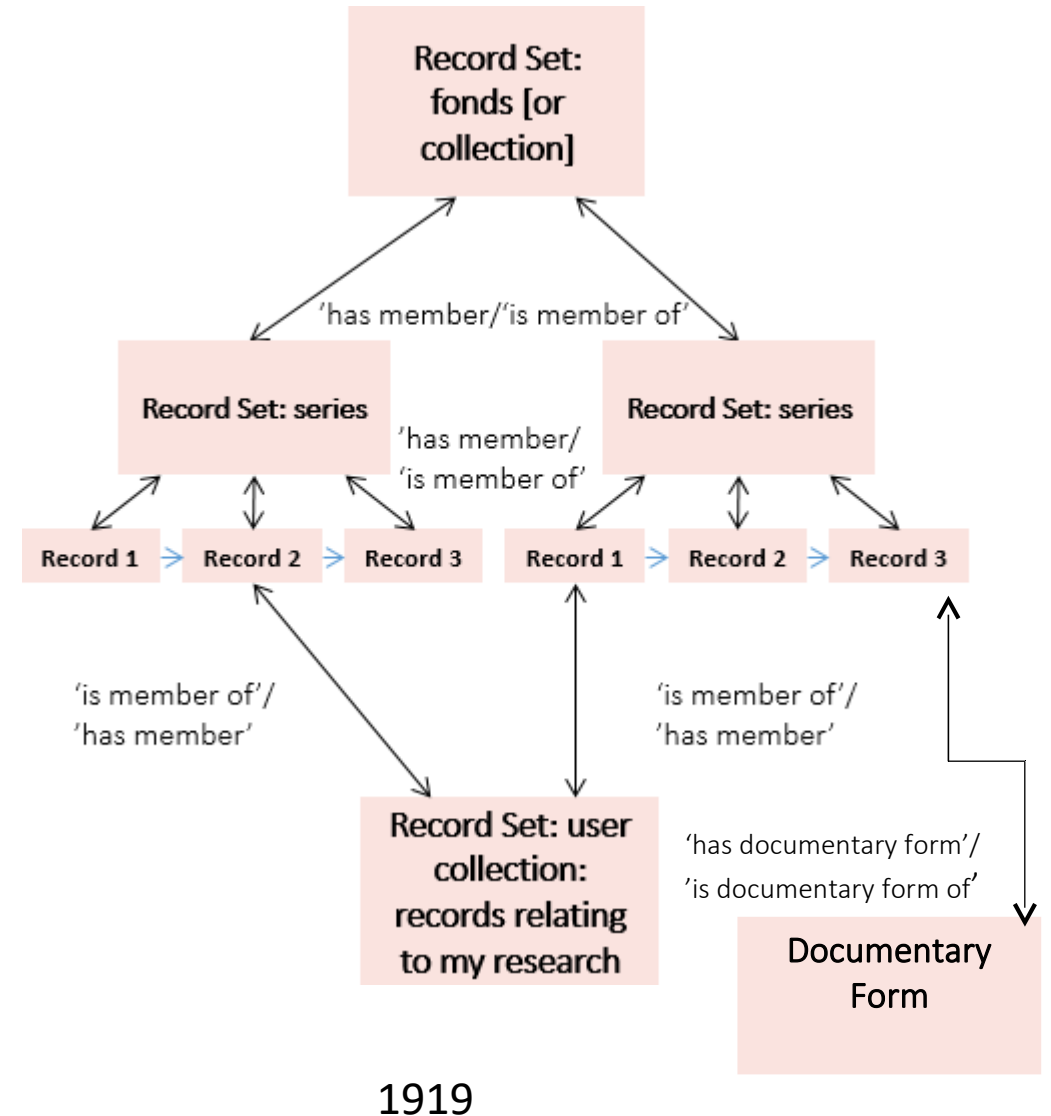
Record Set: fonds [or collection]

'has member/'is member of'

Record Set: series

'has member/ 'is member of'

Record Set: series

Record 1

Record 2

Record 3

Record 1

Record 2

Record 3

'is member of'/ 'has member'

'is member of'/ 'has member'

Record Set: user collection: records relating to my research

'has documentary form'/ 'is documentary form of'

Documentary Form

1919